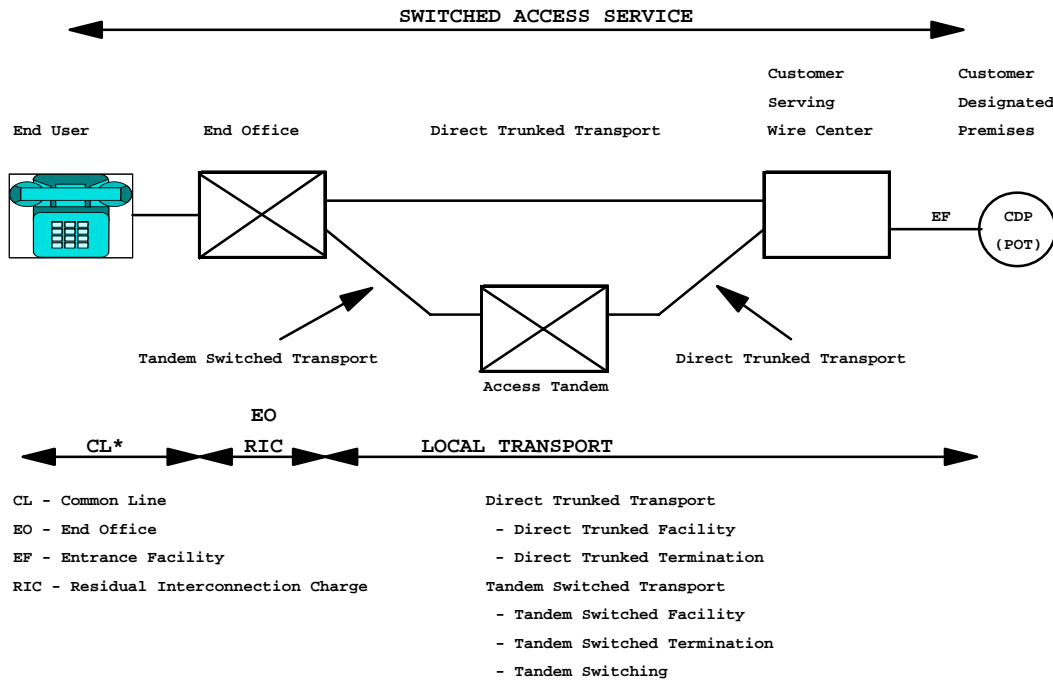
SWITCHED ACCESS SERVICE

End User

End Office

Direct Trunked Transport

Customer Serving Wire Center

Customer Designated Premises

EF

CDP (POT)

Tandem Switched Transport

Access Tandem

Direct Trunked Transport

CL*

EO RIC

LOCAL TRANSPORT

CL - Common Line
EO - End Office
EF - Entrance Facility
RIC - Residual Interconnection Charge

Direct Trunked Transport
- Direct Trunked Facility
- Direct Trunked Termination
Tandem Switched Transport
- Tandem Switched Facility
- Tandem Switched Termination
- Tandem Switching